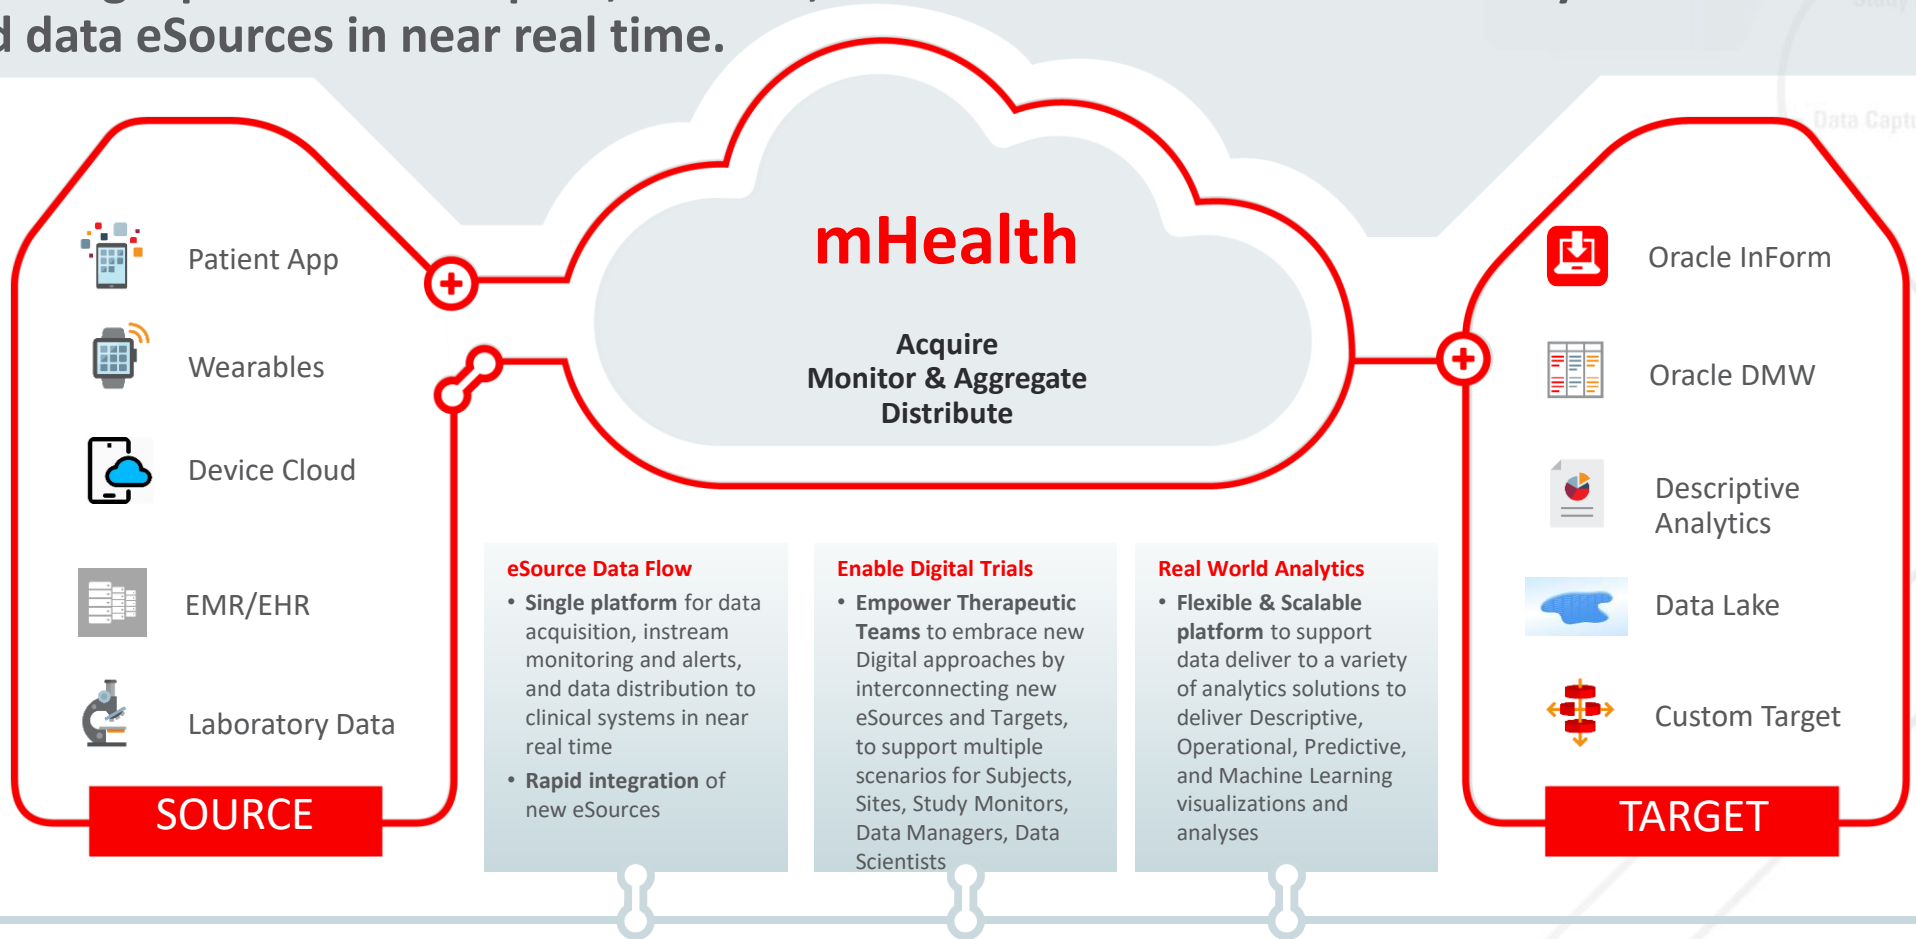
d data eSources in near real time.

Patient App

Wearables

Device Cloud

EMR/EHR

Laboratory Data

SOURCE

mHealth

Acquire
Monitor & Aggregate
Distribute

eSource Data Flow
• **Single platform** for data acquisition, instream monitoring and alerts, and data distribution to clinical systems in near real time
• **Rapid integration** of new eSources

Enable Digital Trials
• **Empower Therapeutic Teams** to embrace new Digital approaches by interconnecting new eSources and Targets, to support multiple scenarios for Subjects, Sites, Study Monitors, Data Managers, Data Scientists

Real World Analytics
• **Flexible & Scalable platform** to support data deliver to a variety of analytics solutions to deliver Descriptive, Operational, Predictive, and Machine Learning visualizations and analyses

Oracle InForm

Oracle DMW

Descriptive Analytics

Data Lake

Custom Target

TARGET

Data Captu